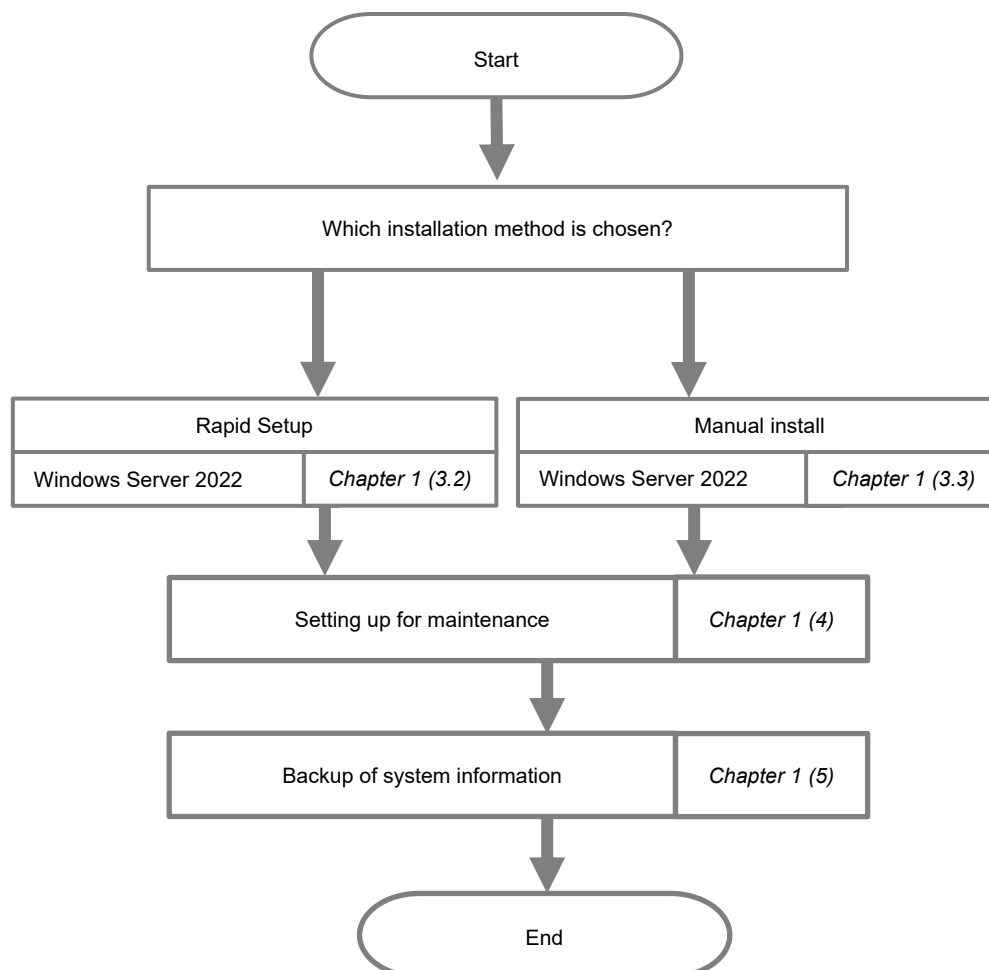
Start

Which installation method is chosen?

Rapid Setup

Windows Server 2022

*Chapter 1 (3.2)*

Manual install

Windows Server 2022

*Chapter 1 (3.3)*

Setting up for maintenance

*Chapter 1 (4)*

Backup of system information

*Chapter 1 (5)*

End